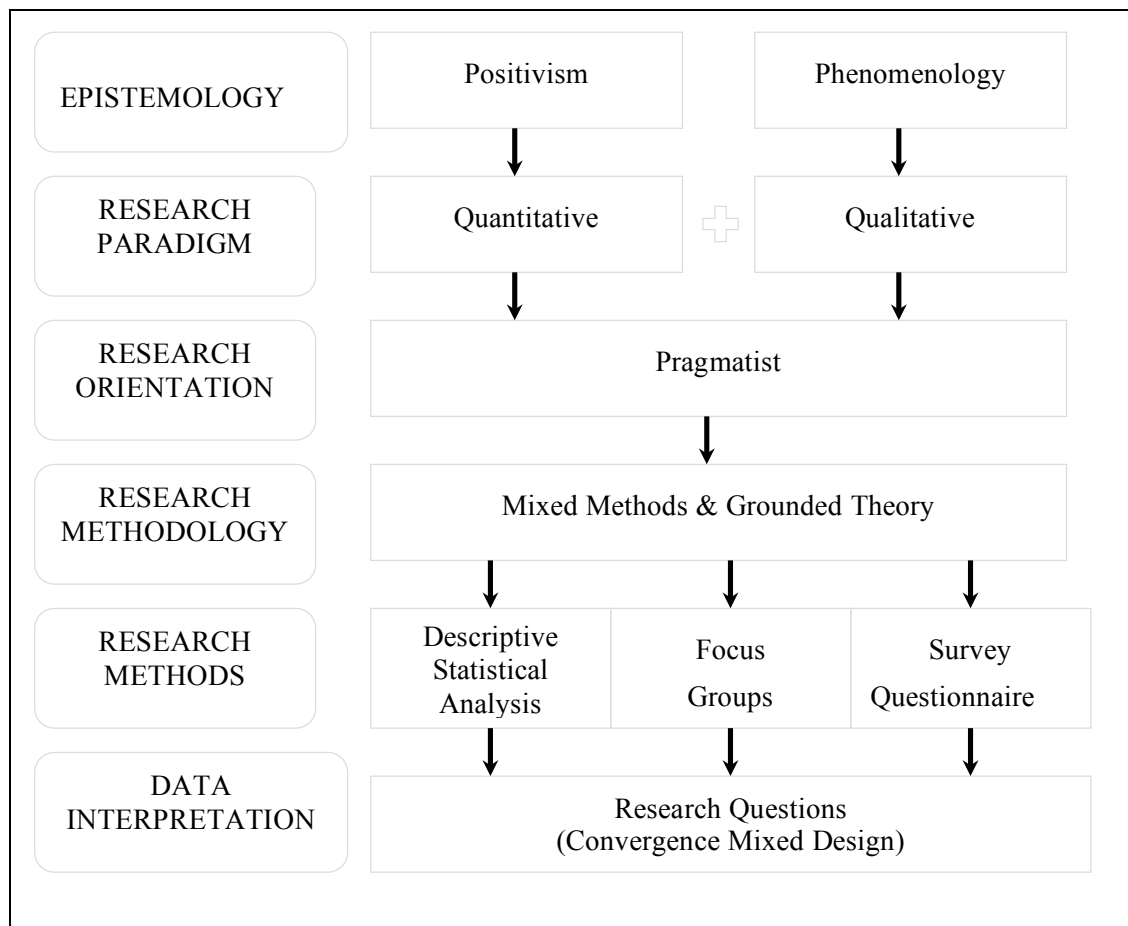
EPISTEMOLOGY

Positivism

Phenomenology

RESEARCH PARADIGM

Quantitative

Qualitative

RESEARCH ORIENTATION

Pragmatist

RESEARCH METHODOLOGY

Mixed Methods & Grounded Theory

RESEARCH METHODS

Descriptive Statistical Analysis

Focus Groups

Survey Questionnaire

DATA INTERPRETATION

Research Questions (Convergence Mixed Design)